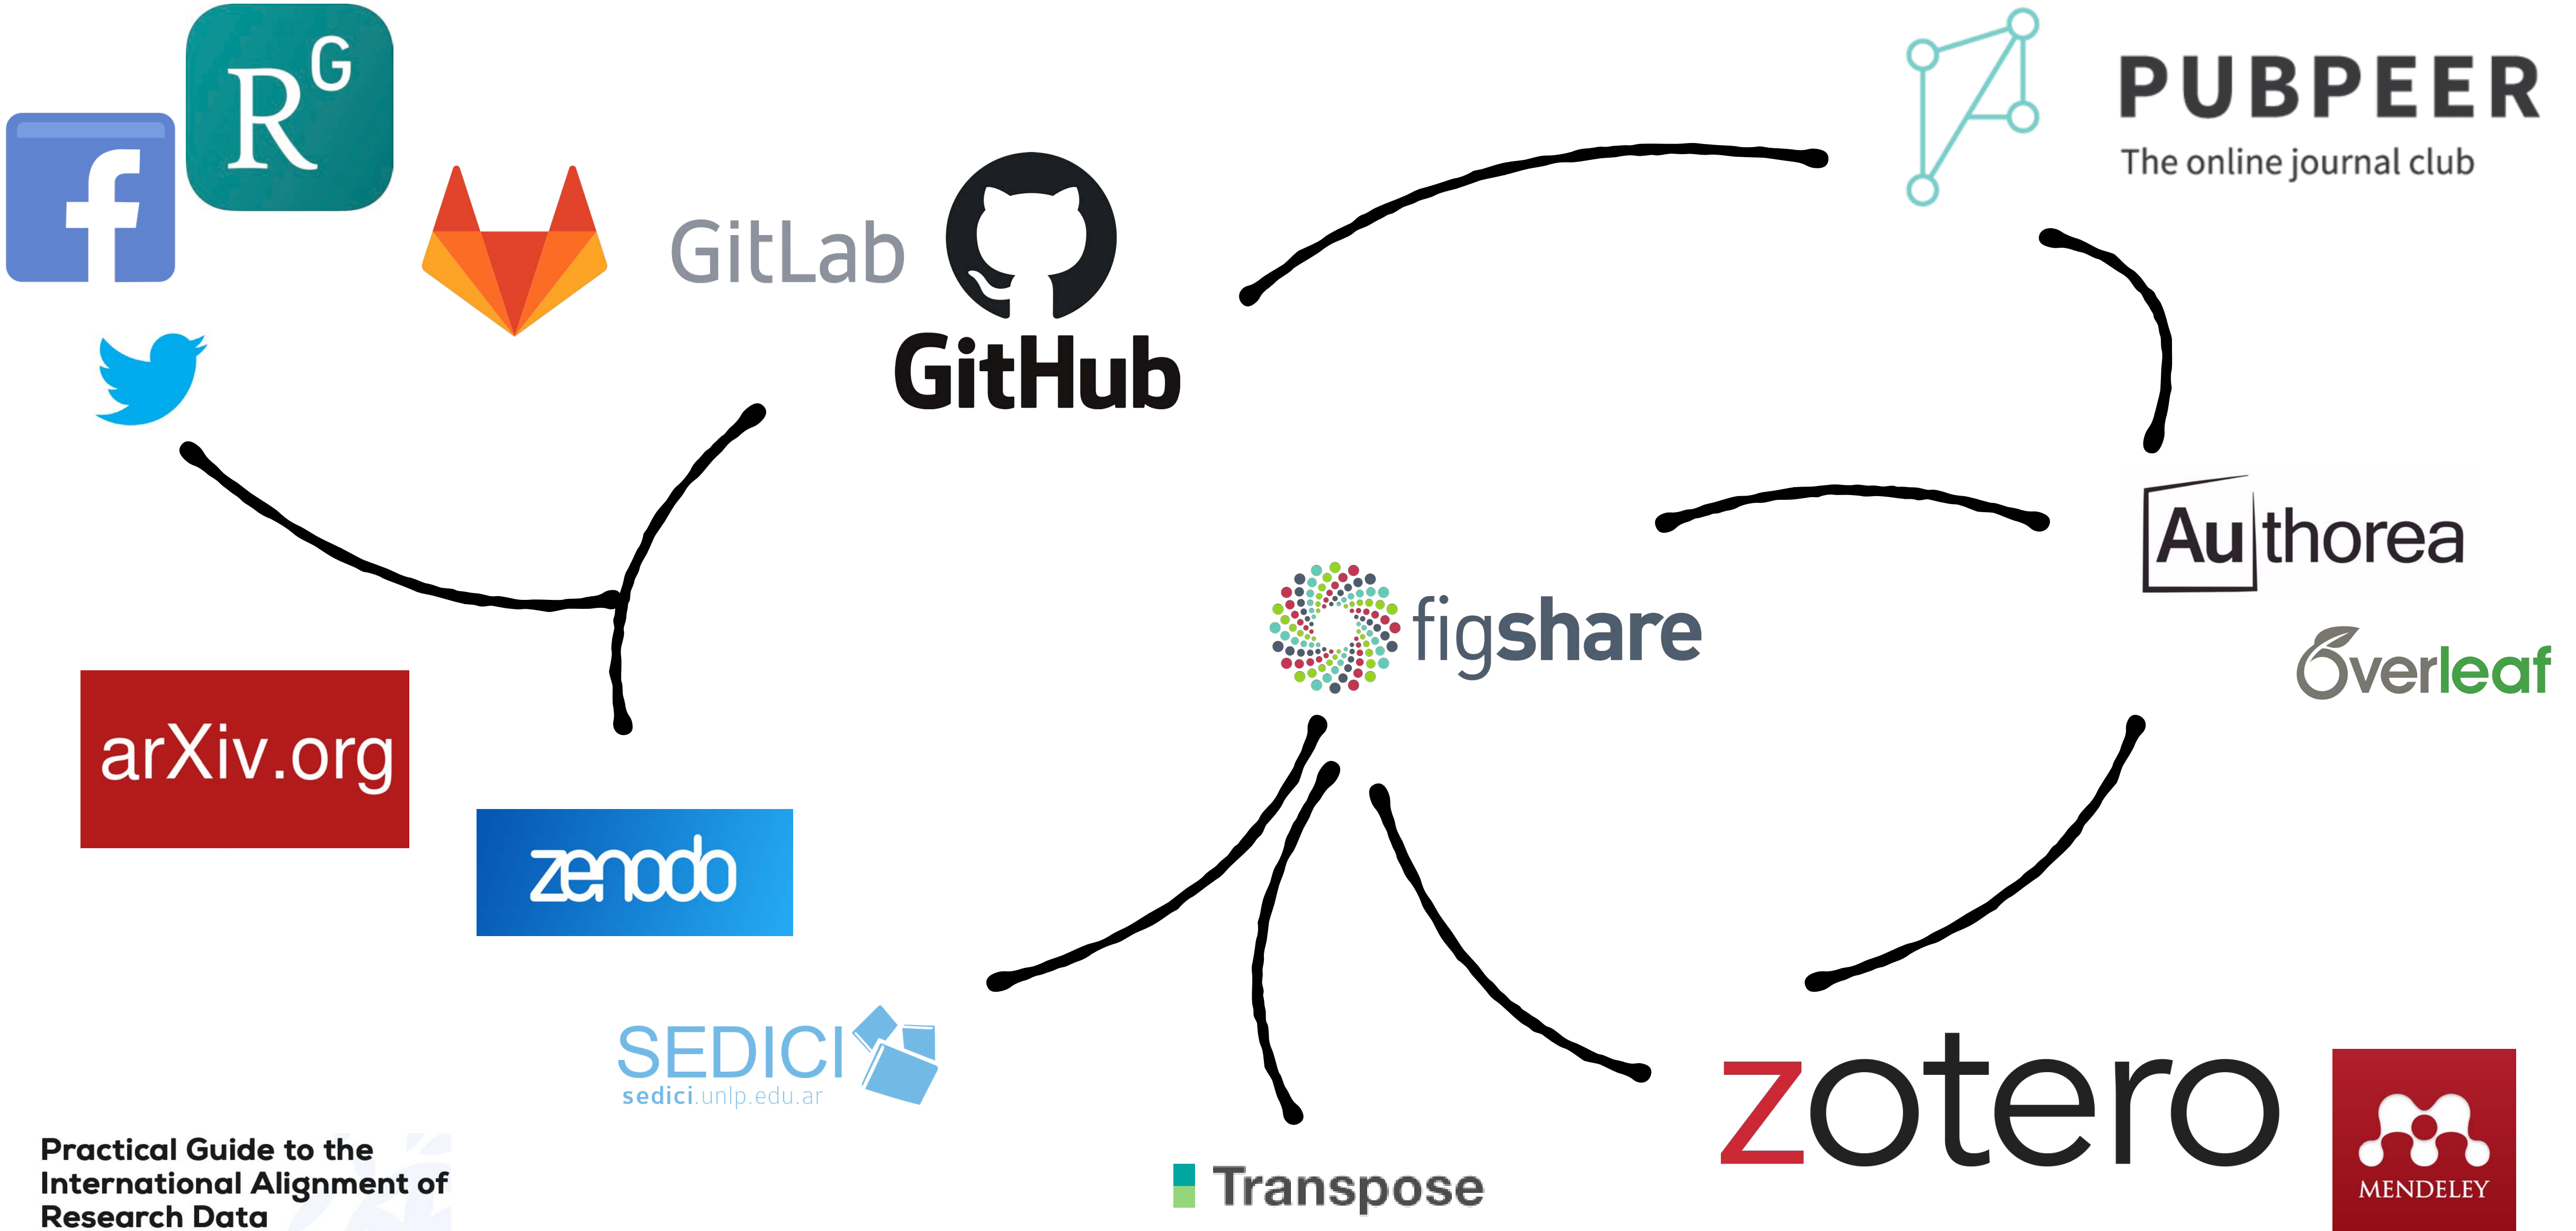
R^G

f

GitLab

GitHub

PUBPEER
The online journal club

Au thorea

Overleaf

figshare

arXiv.org

zenodo

SEDICI
sedici.unlp.edu.ar

Practical Guide to the International Alignment of Research Data

Transpose

zotero

MENDELEY